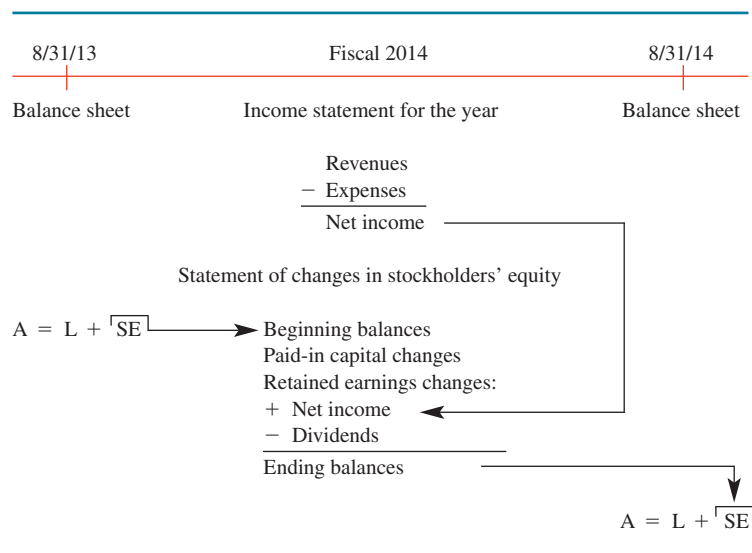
8/31/13

Fiscal 2014

8/31/14

Balance sheet

Income statement for the year

Balance sheet

Revenues
− Expenses
Net income

Statement of changes in stockholders' equity

A = L + SE

Beginning balances
Paid-in capital changes
Retained earnings changes:
+ Net income
− Dividends
Ending balances

A = L + SE